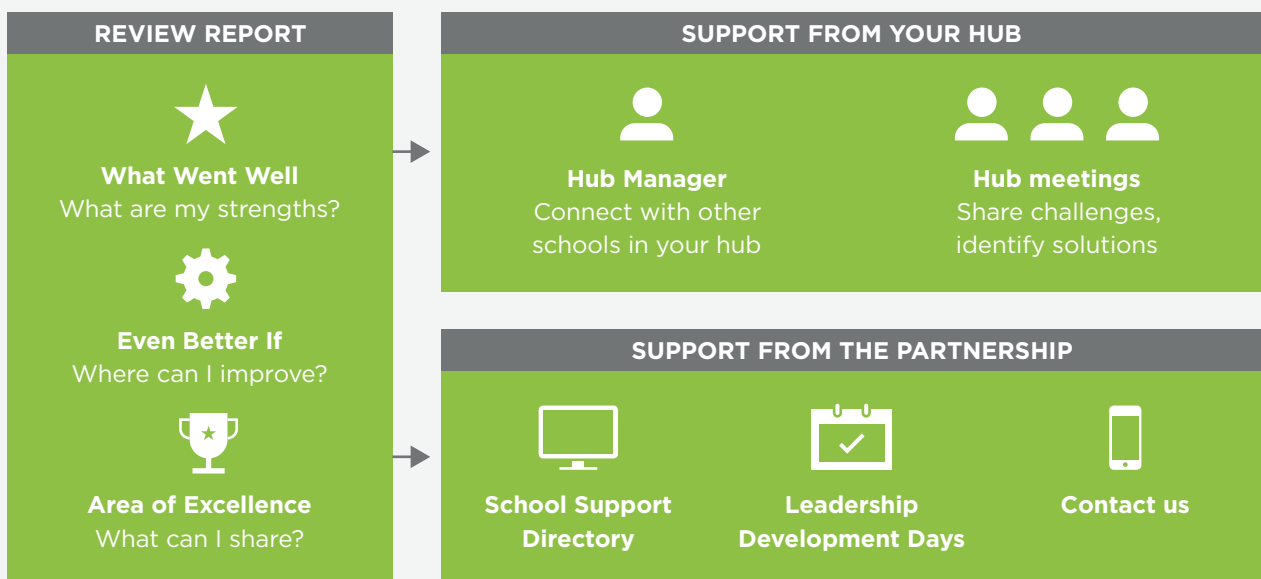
REVIEW REPORT

What Went Well
What are my strengths?

Even Better If
Where can I improve?

Area of Excellence
What can I share?

SUPPORT FROM YOUR HUB

Hub Manager
Connect with other schools in your hub

Hub meetings
Share challenges, identify solutions

SUPPORT FROM THE PARTNERSHIP

School Support Directory

Leadership Development Days

Contact us